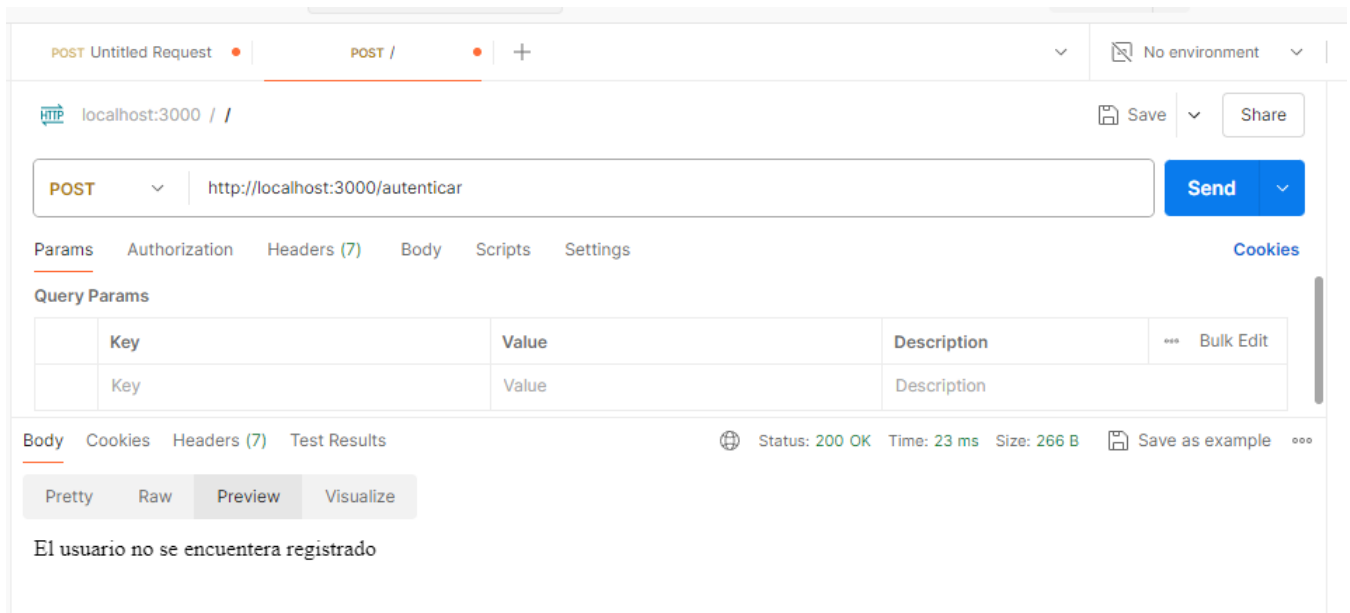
POST Untitled Request POST / +

No environment

HTTP localhost:3000 / /

Save Share

POST http://localhost:3000/autenticar

Send

Params Authorization Headers (7) Body Scripts Settings Cookies

Query Params

| | Key | Value | Description | ••• Bulk Edit |
|---|---|---|---|---|
| | Key | Value | Description | |

Body Cookies Headers (7) Test Results

Status: 200 OK Time: 23 ms Size: 266 B Save as example •••

Pretty Raw Preview Visualize

El usuario no se encuentera registrado